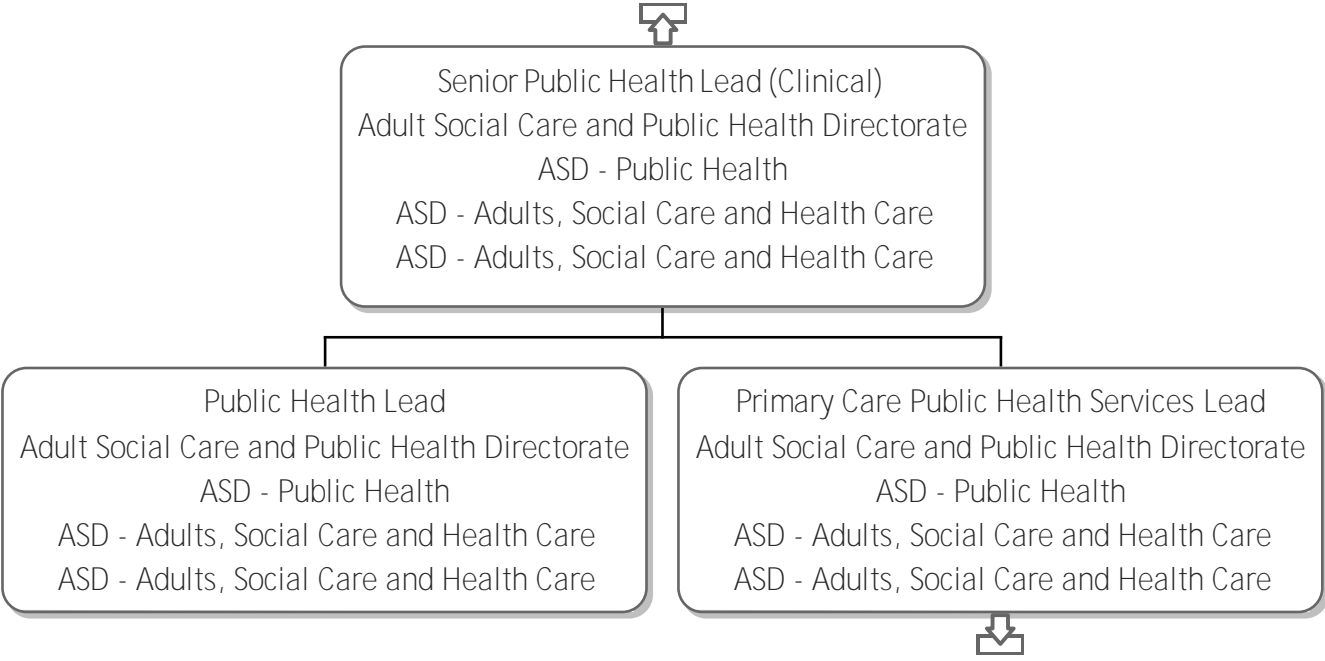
Senior Public Health Lead (Clinical)
Adult Social Care and Public Health Directorate
ASD - Public Health
ASD - Adults, Social Care and Health Care
ASD - Adults, Social Care and Health Care

Public Health Lead
Adult Social Care and Public Health Directorate
ASD - Public Health
ASD - Adults, Social Care and Health Care
ASD - Adults, Social Care and Health Care

Primary Care Public Health Services Lead
Adult Social Care and Public Health Directorate
ASD - Public Health
ASD - Adults, Social Care and Health Care
ASD - Adults, Social Care and Health Care